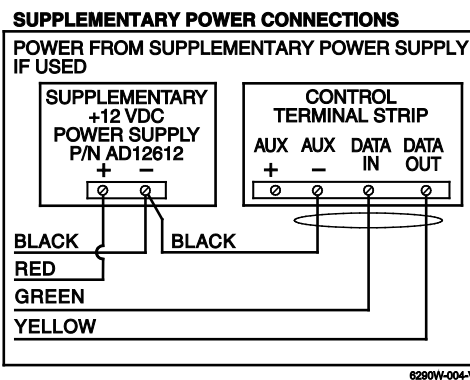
SUPPLEMENTARY POWER CONNECTIONS

POWER FROM SUPPLEMENTARY POWER SUPPLY IF USED

SUPPLEMENTARY +12 VDC POWER SUPPLY P/N AD12612

+ –

CONTROL TERMINAL STRIP

AUX + AUX – DATA IN DATA OUT

BLACK

BLACK

RED

GREEN

YELLOW

6290W-004-V